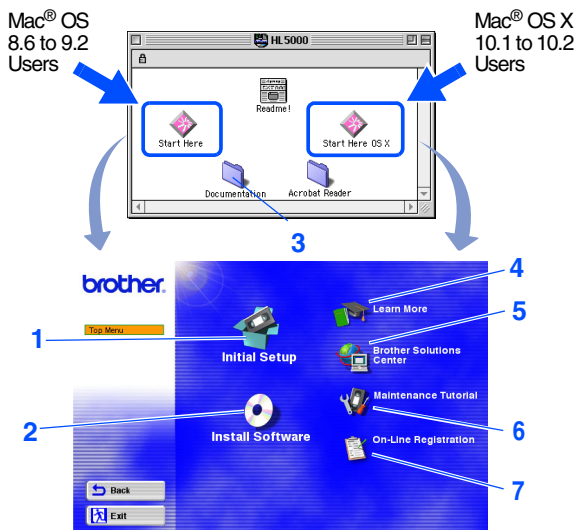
Mac® OS 8.6 to 9.2 Users

Mac® OS X 10.1 to 10.2 Users

HL5000

Readme!

Start Here

Start Here OS X

Documentation

Acrobat Reader

3

brother.

Top Menu

1

Initial Setup

2

Install Software

4

Learn More

5

Brother Solutions Center

Maintenance Tutorial

6

On-Line Registration

7

Back

Exit